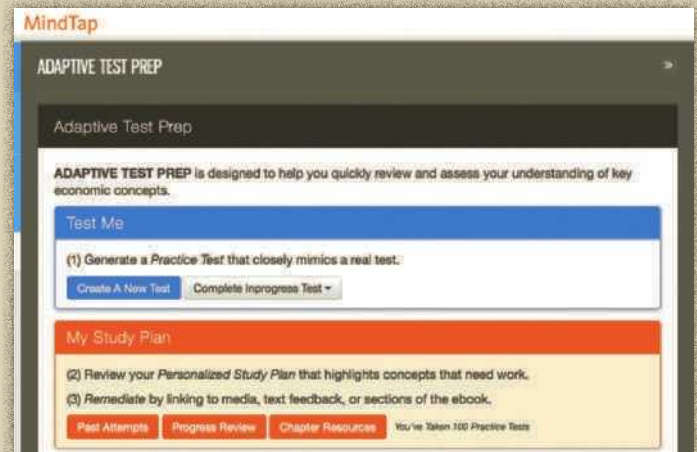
MindTap

ADAPTIVE TEST PREP »

Adaptive Test Prep

ADAPTIVE TEST PREP is designed to help you quickly review and assess your understanding of key economic concepts.

Test Me

(1) Generate a Practice Test that closely mimics a real test.

Create A New Test Complete Inprogress Test ▾

My Study Plan

(2) Review your Personalized Study Plan that highlights concepts that need work.

(3) Remediate by linking to media, text feedback, or sections of the ebook.

Past Attempts Progress Review Chapter Resources You've Taken 100 Practice Tests